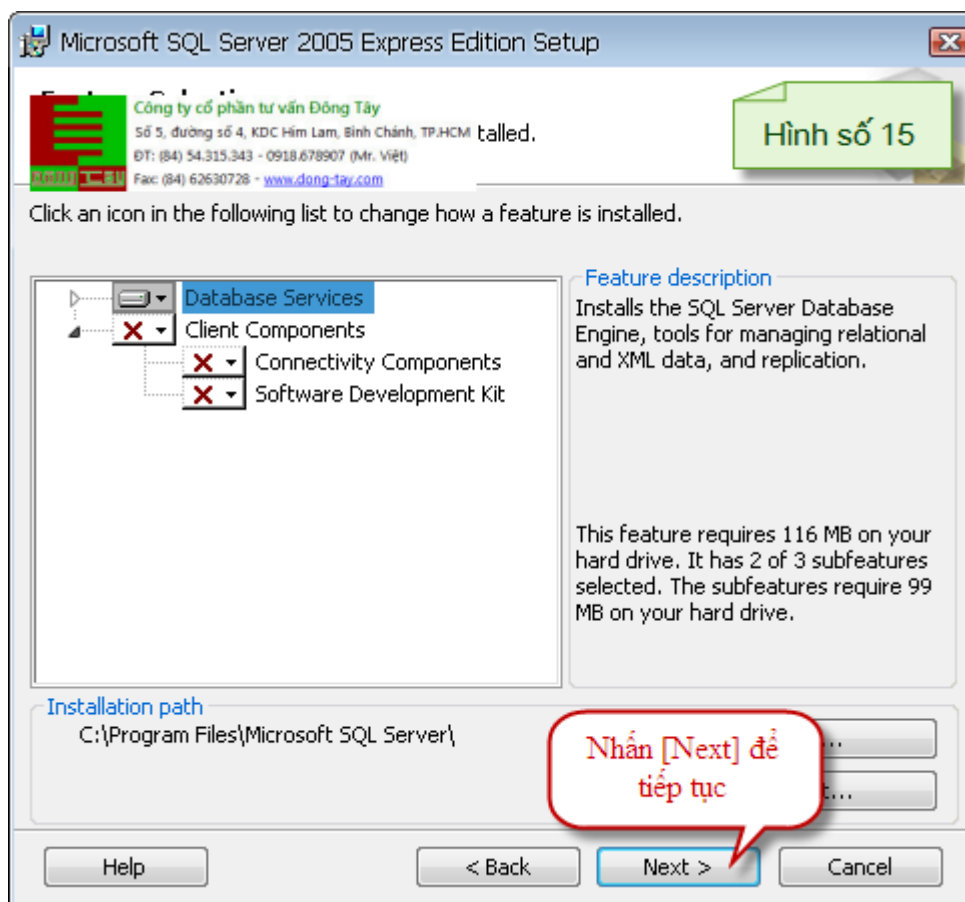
Microsoft SQL Server 2005 Express Edition Setup

Công ty cổ phần tư vấn Đông Tây
Số 5, đường số 4, KDC Him Lam, Bình Chánh, TP.HCM
ĐT: (84) 54.315.343 - 0918.678907 (Mr. Việt)
Fax: (84) 62630728 - www.dong-tay.com

talled.

Hình số 15

Click an icon in the following list to change how a feature is installed.

Database Services
Client Components
Connectivity Components
Software Development Kit

Feature description
Installs the SQL Server Database Engine, tools for managing relational and XML data, and replication.

This feature requires 116 MB on your hard drive. It has 2 of 3 subfeatures selected. The subfeatures require 99 MB on your hard drive.

Installation path
C:\Program Files\Microsoft SQL Server\

Nhấn [Next] để tiếp tục

Help
< Back
Next >
Cancel